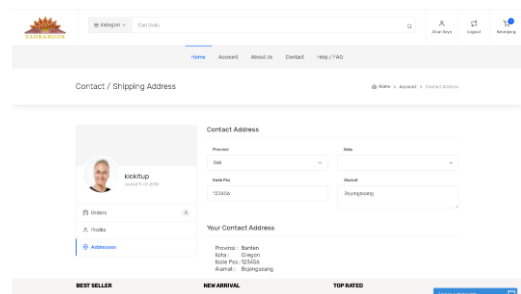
ZAHRABOOK

Kategori

Cari buku

Akun Anda

Logout

Keranjang

Home

Account

About Us

Contact

Help / FAQ

Contact / Shipping Address

Home > Account > Contact Address

kickitup

Joined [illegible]

Orders

0

Profile

Addresses

Contact Address

Provinsi

Bali

Kota

Kode Pos

123456

Alamat

Bojongsoang

Your Contact Address

Provinsi : Banten
Kota : Cilegon
Kode Pos : 123456
Alamat : Bojongsoang

BEST SELLER

NEW ARRIVAL

TOP RATED